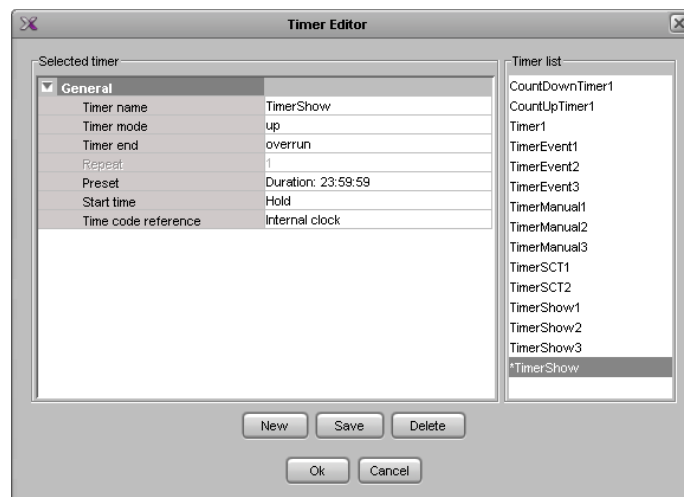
Timer Editor

Selected timer

| General | |
|---|---|
| Timer name | TimerShow |
| Timer mode | up |
| Timer end | overrun |
| Repeat | 1 |
| Preset | Duration: 23:59:59 |
| Start time | Hold |
| Time code reference | Internal clock |

Timer list

CountDownTimer1
CountUpTimer1
Timer1
TimerEvent1
TimerEvent2
TimerEvent3
TimerManual1
TimerManual2
TimerManual3
TimerSCT1
TimerSCT2
TimerShow1
TimerShow2
TimerShow3
*TimerShow

New Save Delete

Ok Cancel